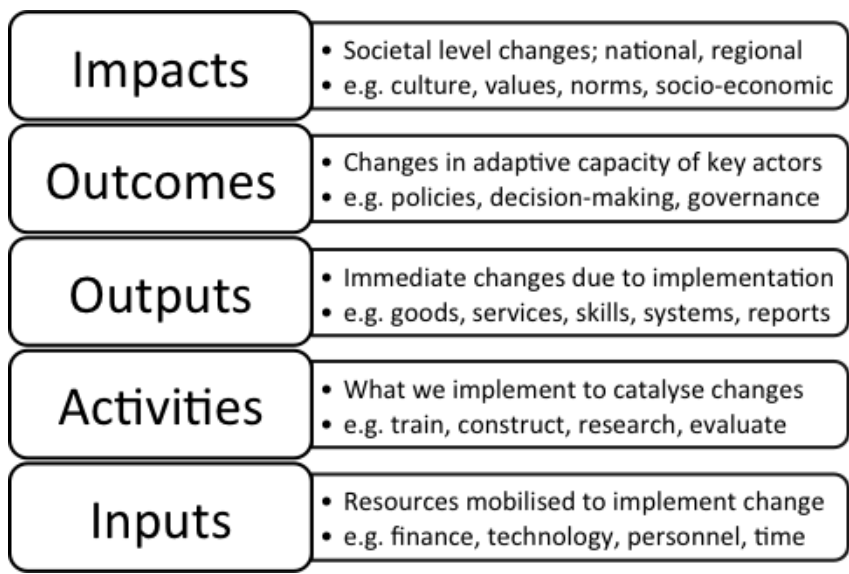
Impacts
• Societal level changes; national, regional
• e.g. culture, values, norms, socio-economic

Outcomes
• Changes in adaptive capacity of key actors
• e.g. policies, decision-making, governance

Outputs
• Immediate changes due to implementation
• e.g. goods, services, skills, systems, reports

Activities
• What we implement to catalyse changes
• e.g. train, construct, research, evaluate

Inputs
• Resources mobilised to implement change
• e.g. finance, technology, personnel, time